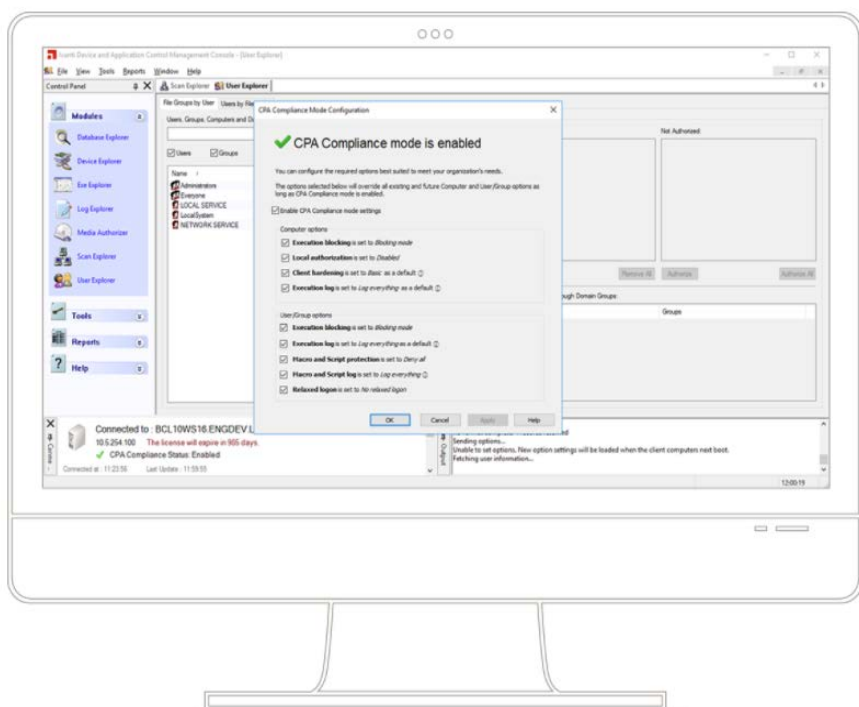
Ivanti Device and Application Control Management Console - [User Explorer]

File View Tools Reports Window Help

Control Panel

Scan Explorer User Explorer

Modules

Database Explorer

Device Explorer

Exe Explorer

Log Explorer

Media Authorizer

Scan Explorer

User Explorer

Tools

Reports

Help

File Groups by User Users by File

Users, Groups, Computers and D

Users Groups

Name

Administrators
Everyone
LOCAL SERVICE
LocalSystem
NETWORK SERVICE

Not Authorized

Remove All Authorize Authorize All

ough Domain Groups

Groups

CPA Compliance Mode Configuration

CPA Compliance mode is enabled

You can configure the required options best suited to meet your organization's needs.

The options selected below will override all existing and future Computer and User/Group options as long as CPA Compliance mode is enabled.

Enable CPA Compliance mode settings

Computer options

Execution blocking is set to Blocking mode

Local authorization is set to Disabled

Client hardening is set to Basic as a default

Execution log is set to Log everything as a default

User/Group options

Execution blocking is set to Blocking mode

Execution log is set to Log everything as a default

Macro and Script protection is set to Deny all

Macro and Script log is set to Log everything

Relaxed logon is set to No relaxed logon

OK Cancel Apply Help

Connected to : BCL10WS16.ENGDEV.L

10.5.254.100 The license will expire in 905 days.

CPA Compliance Status: Enabled

Connected at : 11:23:56 Last Update : 11:59:55

Sending options...
Unable to set options. New option settings will be loaded when the client computers next boot.
Fetching user information...

12:00:19